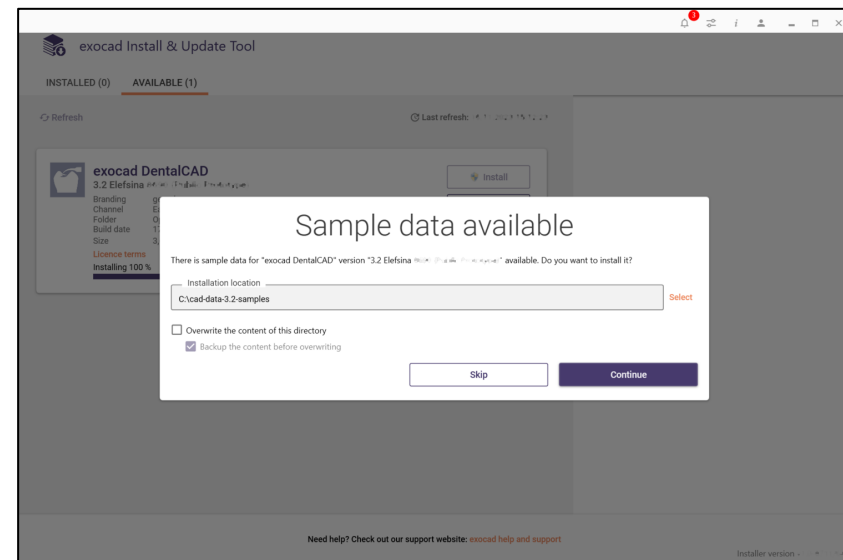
3

exocad Install & Update Tool

INSTALLED (0) AVAILABLE (1)

Refresh

Last refresh: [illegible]

exocad DentalCAD
3.2 Elefsina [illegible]
Branding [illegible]
Channel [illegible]
Folder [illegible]
Build date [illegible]
Size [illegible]
Licence terms
Installing 100 %

Install

Sample data available

There is sample data for "exocad DentalCAD" version "3.2 Elefsina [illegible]" available. Do you want to install it?

Installation location
C:\cad-data-3.2-samples
Select

Overwrite the content of this directory
Backup the content before overwriting

Skip
Continue

Need help? Check out our support website: exocad help and support

Installer version - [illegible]